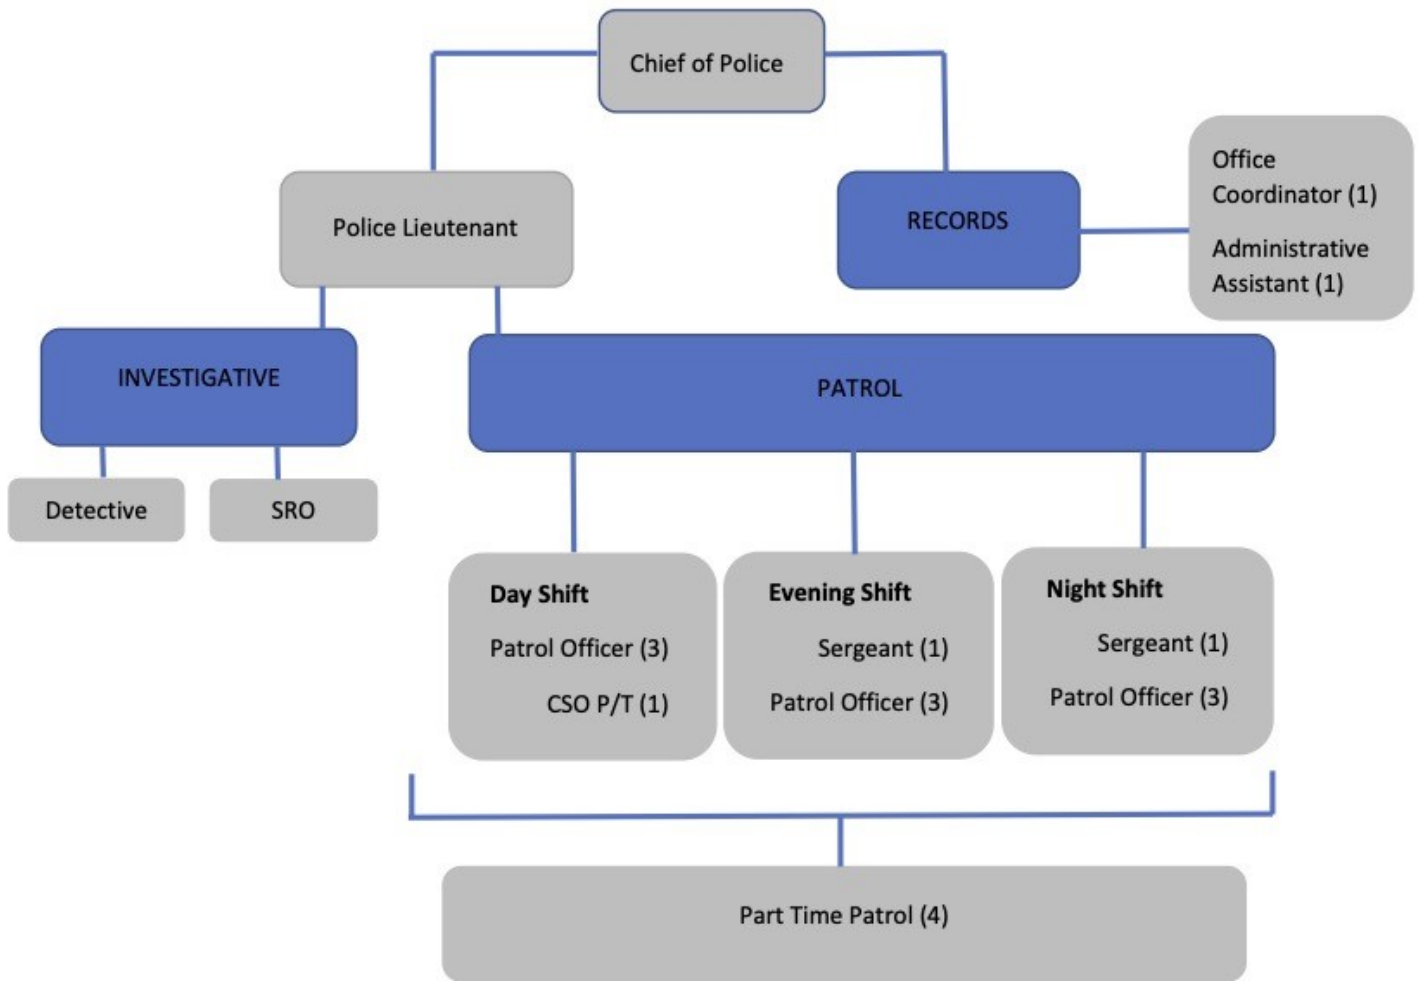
Chief of Police

Police Lieutenant

RECORDS

Office Coordinator (1)

Administrative Assistant (1)

INVESTIGATIVE

PATROL

Detective

SRO

Day Shift
Patrol Officer (3)
CSO P/T (1)

Evening Shift
Sergeant (1)
Patrol Officer (3)

Night Shift
Sergeant (1)
Patrol Officer (3)

Part Time Patrol (4)